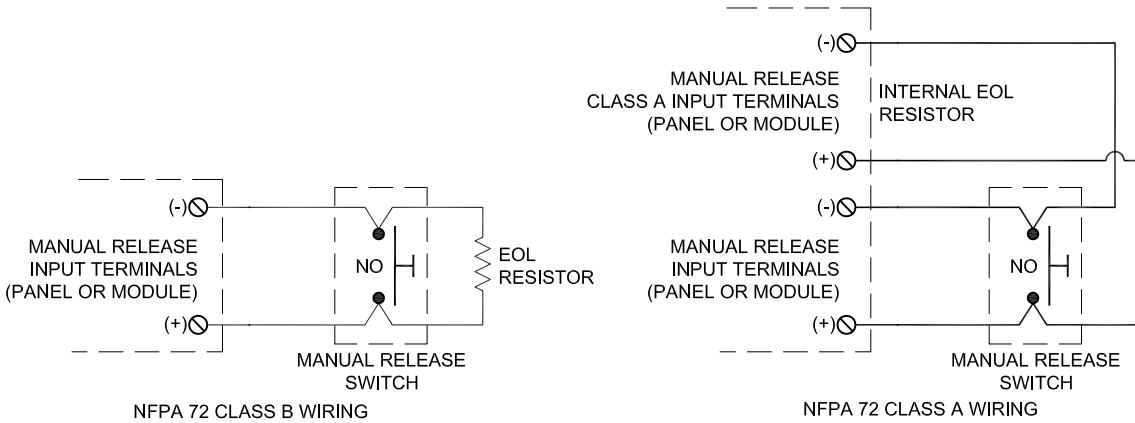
(-)

MANUAL RELEASE INPUT TERMINALS (PANEL OR MODULE)

(+)

NO

EOL RESISTOR

MANUAL RELEASE SWITCH

NFPA 72 CLASS B WIRING

(-)

MANUAL RELEASE CLASS A INPUT TERMINALS (PANEL OR MODULE)

INTERNAL EOL RESISTOR

(+)

(-)

MANUAL RELEASE INPUT TERMINALS (PANEL OR MODULE)

NO

(+)

MANUAL RELEASE SWITCH

NFPA 72 CLASS A WIRING